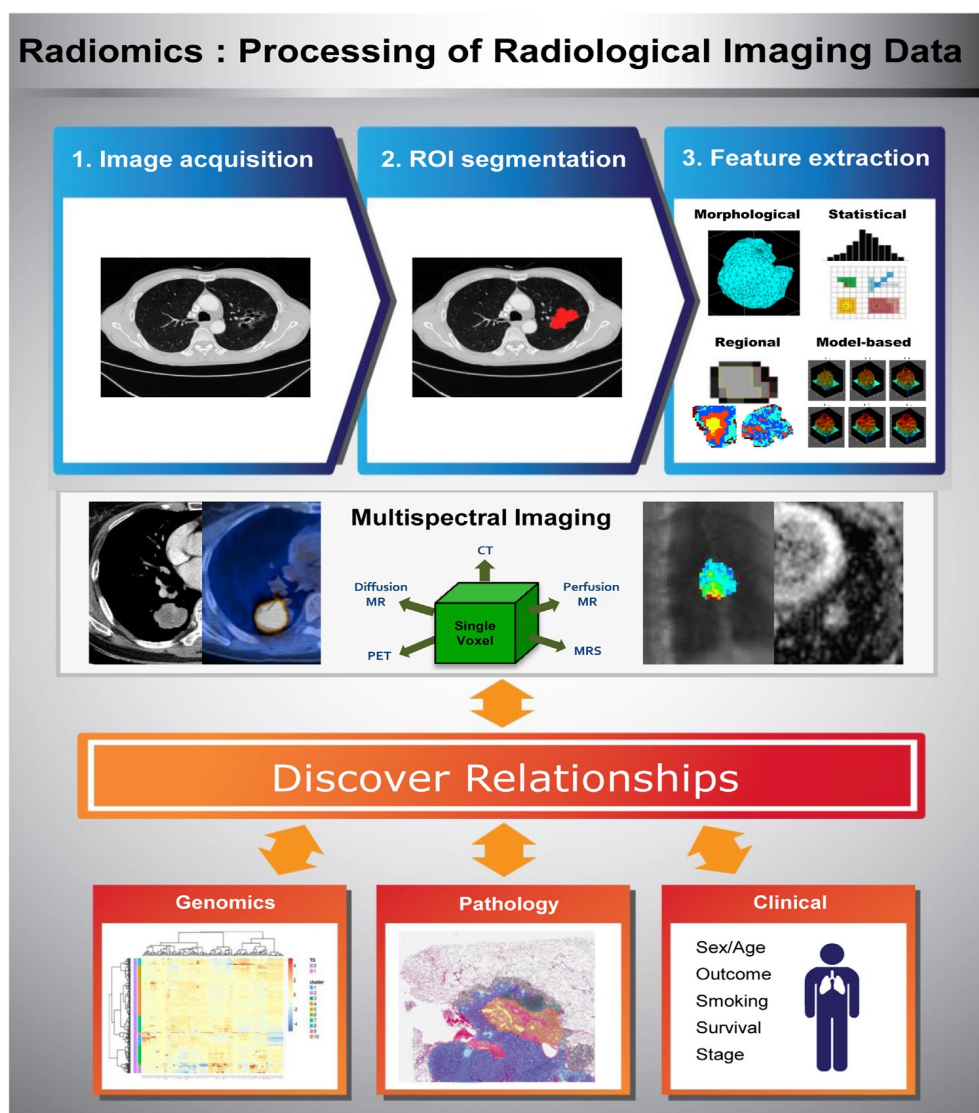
Radiomics : Processing of Radiological Imaging Data

1. Image acquisition

2. ROI segmentation

3. Feature extraction

Morphological

Statistical

Regional

Model-based

Multispectral Imaging

CT

Diffusion MR

Perfusion MR

Single Voxel

PET

MRS

Discover Relationships

Genomics

Pathology

Clinical

Sex/Age
Outcome
Smoking
Survival
Stage